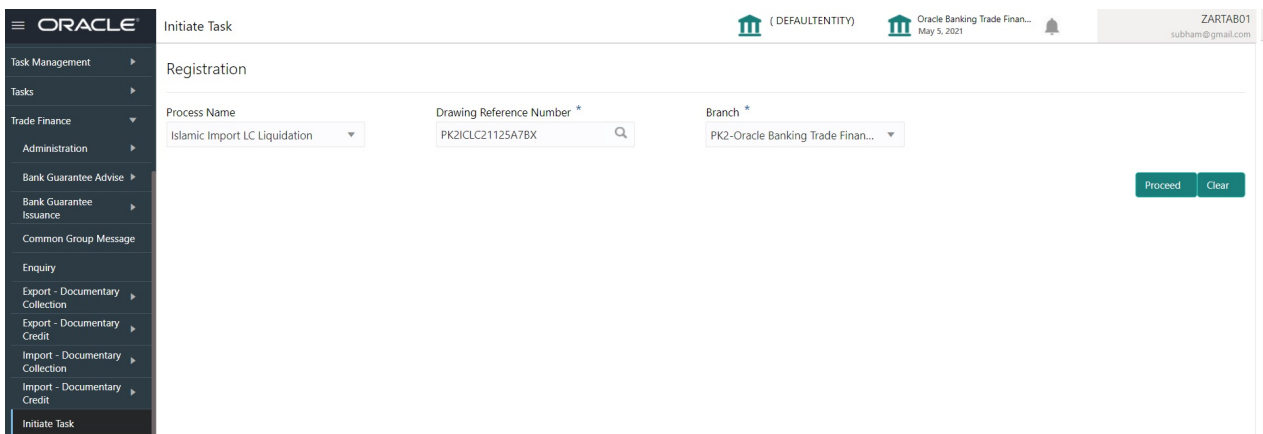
≡ ORACLE

Initiate Task

(DEFAULTENTITY)

Oracle Banking Trade Finan...
May 5, 2021

ZARTAB01
subham@gmail.com

Task Management
Tasks
Trade Finance
Administration
Bank Guarantee Advise
Bank Guarantee Issuance
Common Group Message
Enquiry
Export - Documentary Collection
Export - Documentary Credit
Import - Documentary Collection
Import - Documentary Credit
Initiate Task

Registration

Process Name
Islamic Import LC Liquidation

Drawing Reference Number *
PK2ICLC21125A7BX

Branch *
PK2-Oracle Banking Trade Finan...

Proceed
Clear